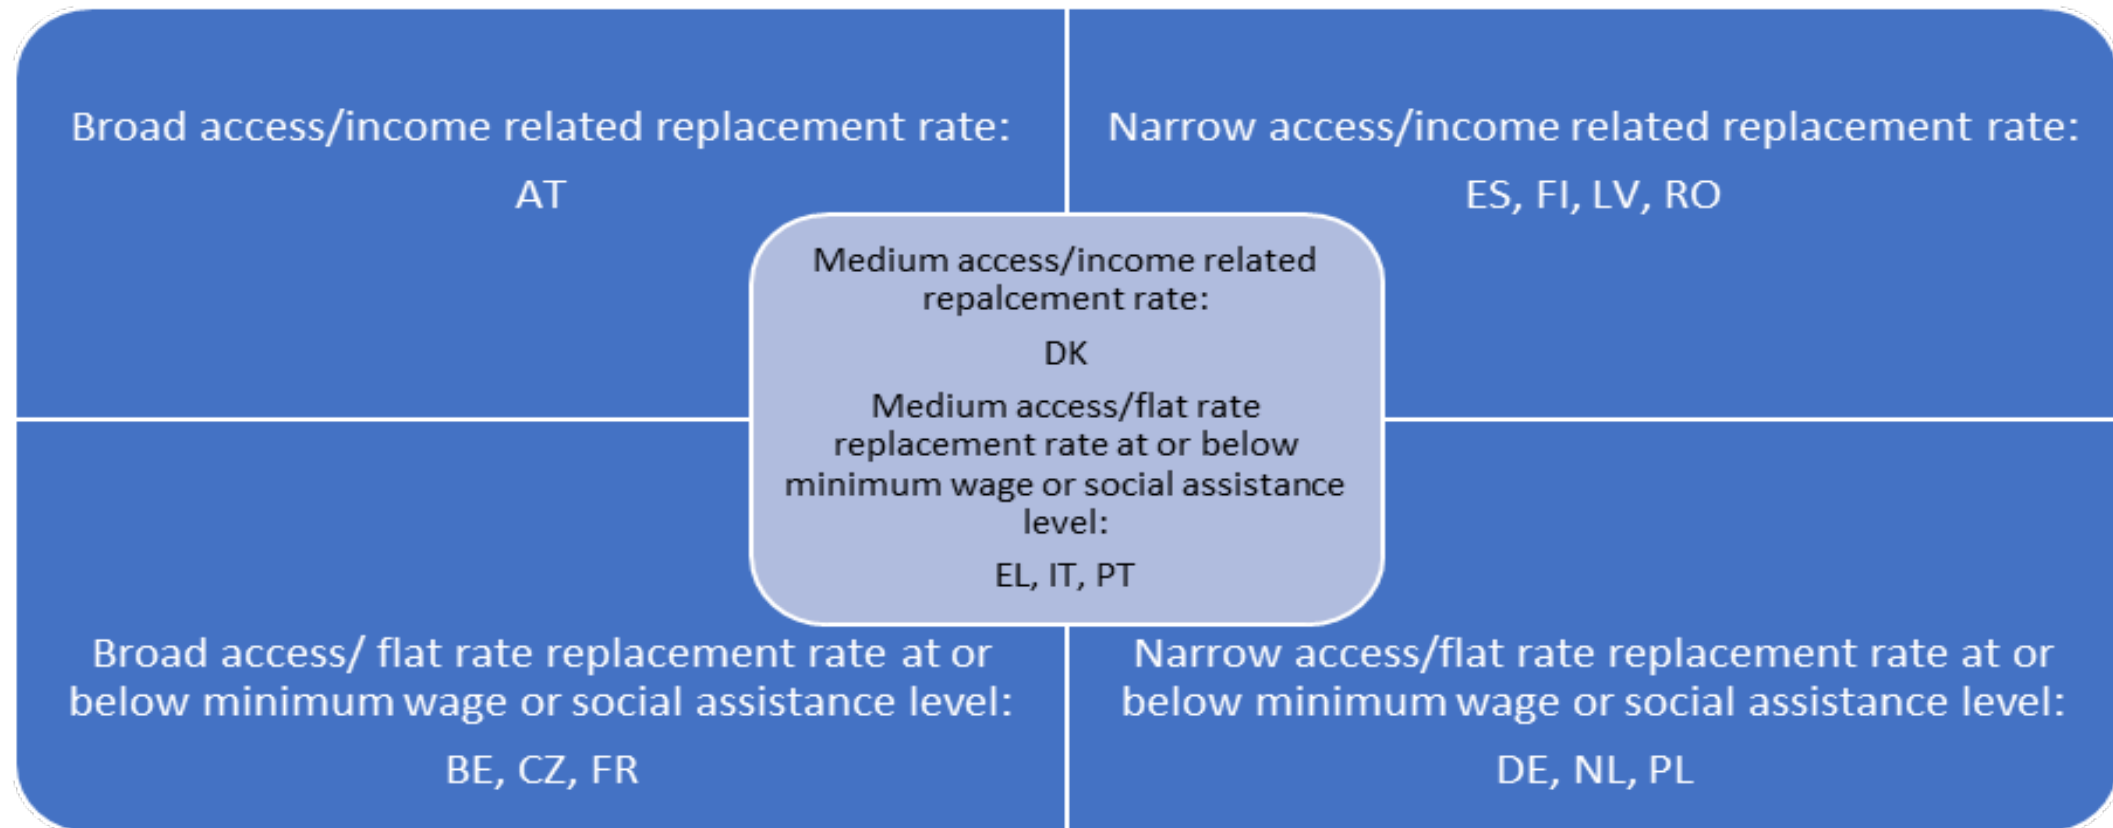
Broad access/income related replacement rate:

AT

Narrow access/income related replacement rate:

ES, FI, LV, RO

Medium access/income related repalcement rate:

DK

Medium access/flat rate replacement rate at or below minimum wage or social assistance level:

EL, IT, PT

Broad access/ flat rate replacement rate at or below minimum wage or social assistance level:

BE, CZ, FR

Narrow access/flat rate replacement rate at or below minimum wage or social assistance level:

DE, NL, PL